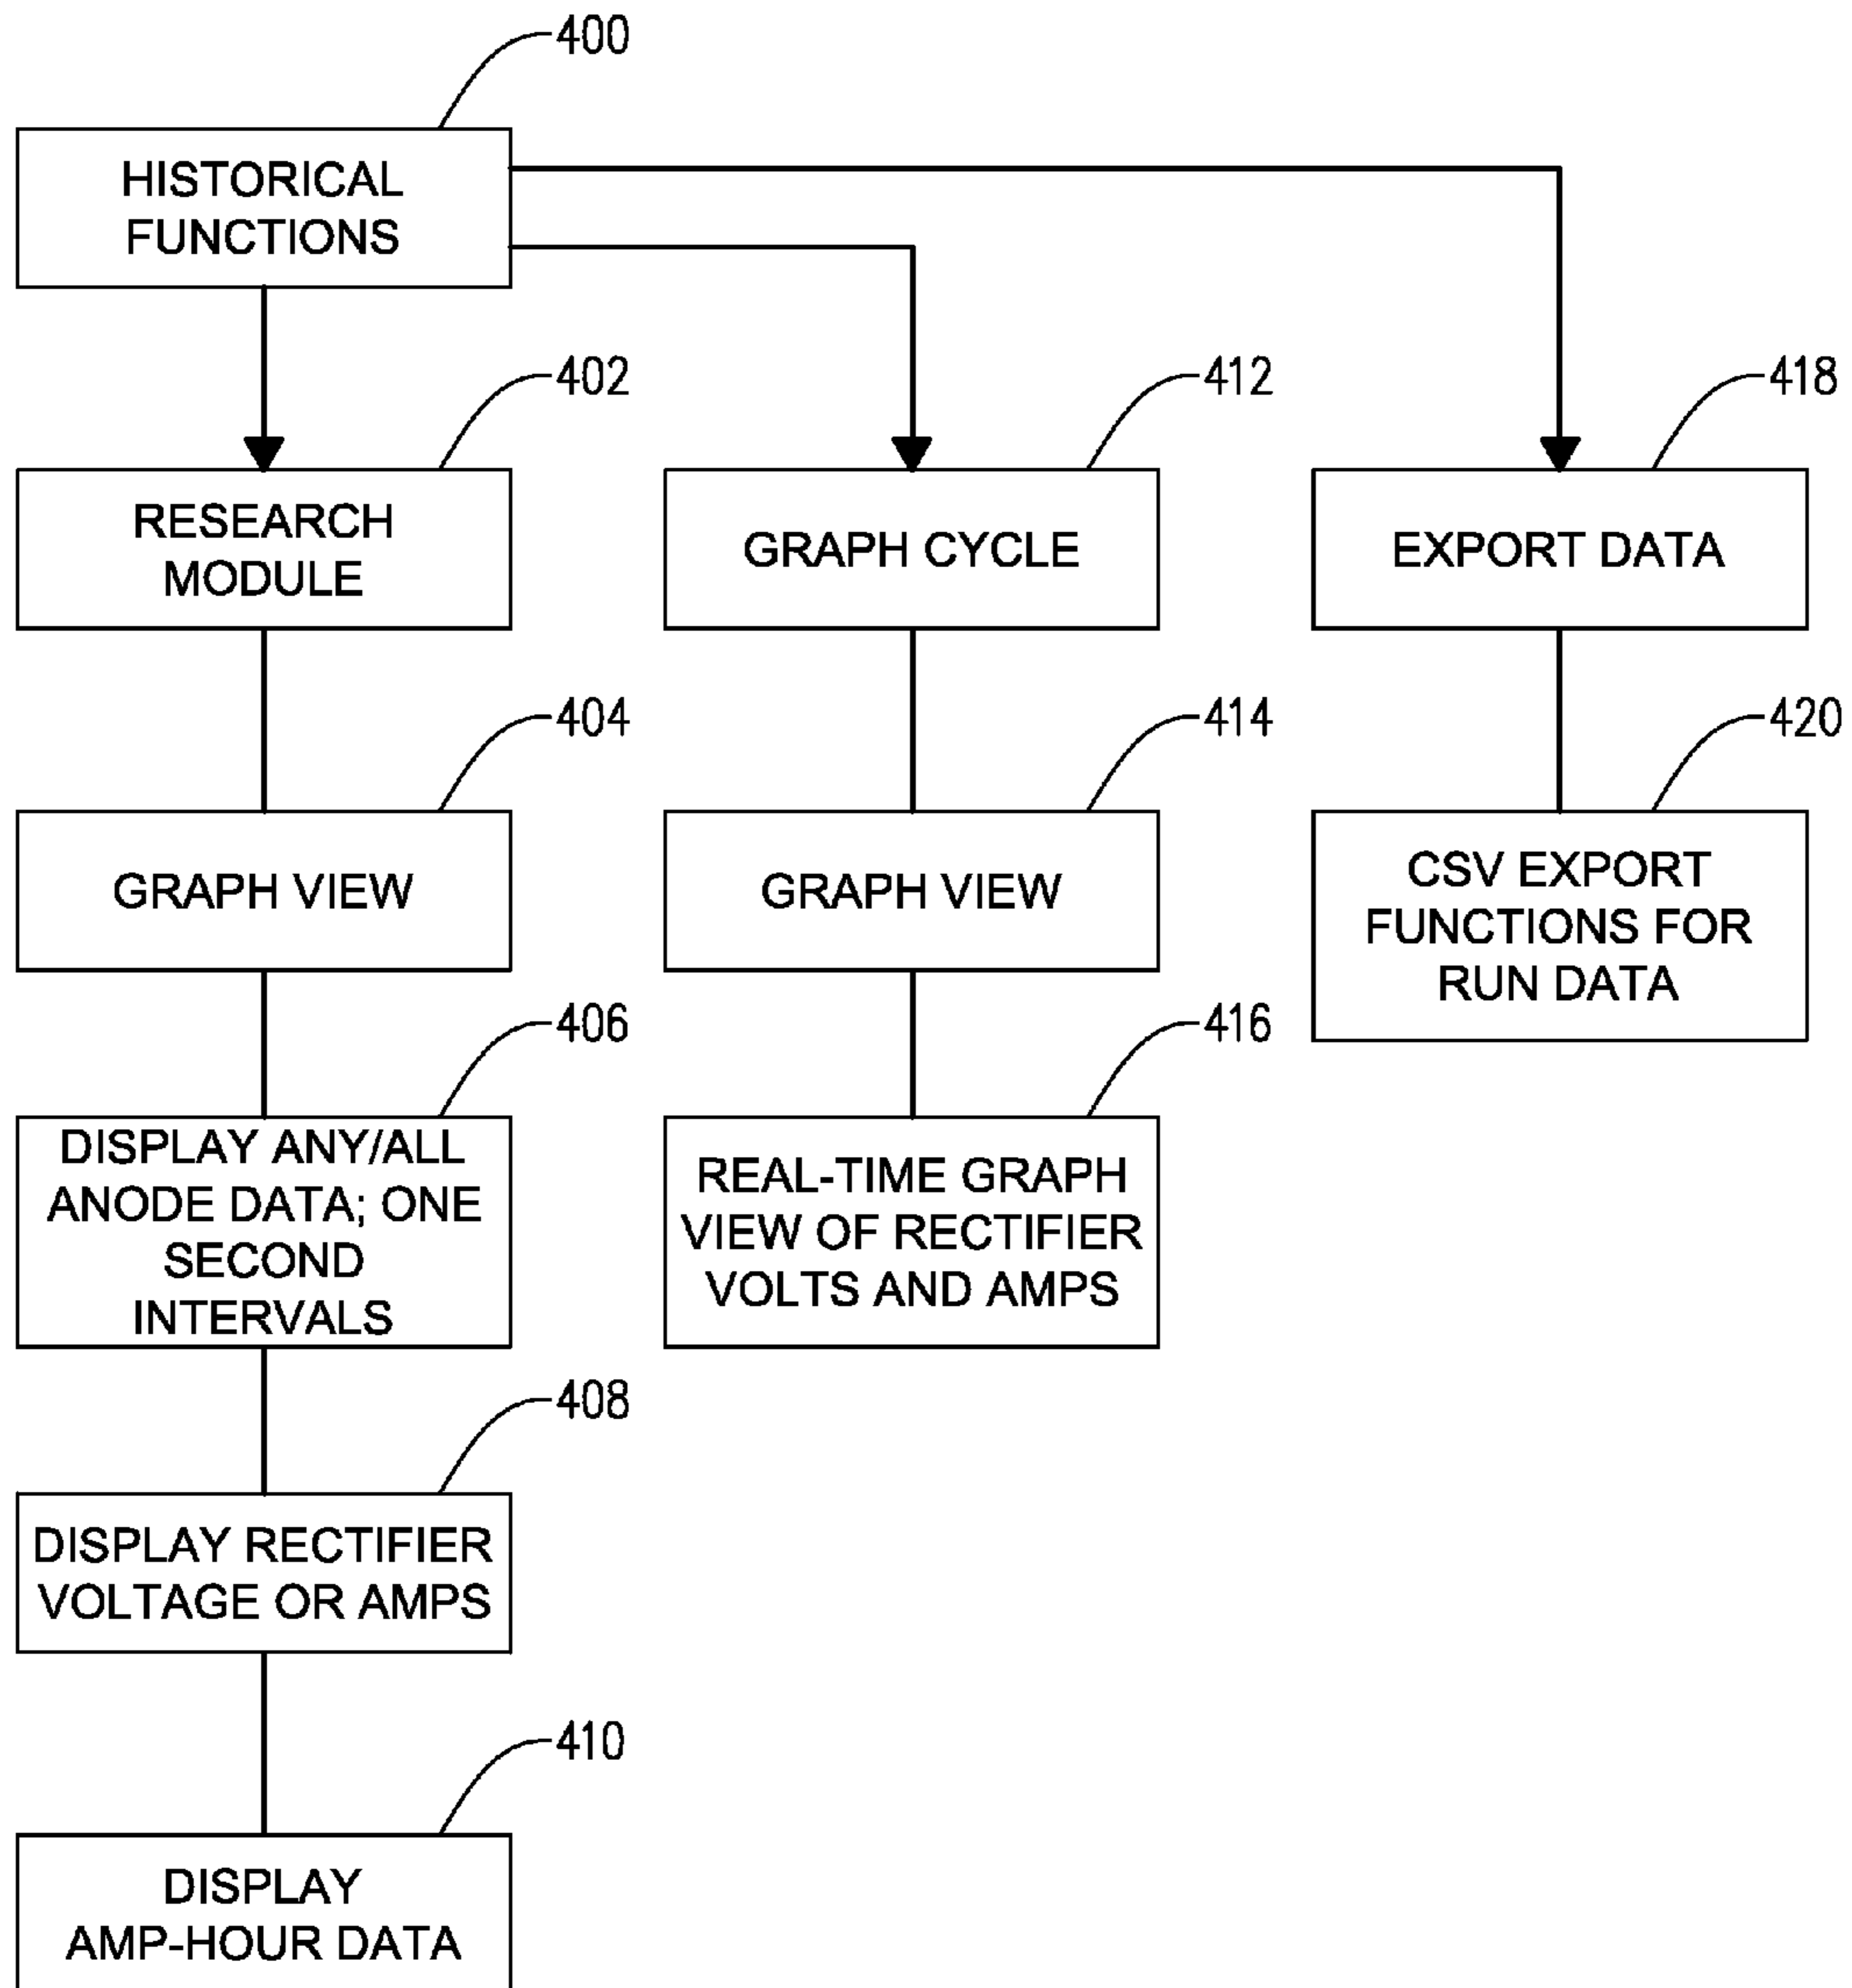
400

HISTORICAL FUNCTIONS

402

RESEARCH MODULE

412

GRAPH CYCLE

418

EXPORT DATA

404

GRAPH VIEW

414

GRAPH VIEW

420

CSV EXPORT FUNCTIONS FOR RUN DATA

406

DISPLAY ANY/ALL ANODE DATA; ONE SECOND INTERVALS

416

REAL-TIME GRAPH VIEW OF RECTIFIER VOLTS AND AMPS

408

DISPLAY RECTIFIER VOLTAGE OR AMPS

410

DISPLAY AMP-HOUR DATA